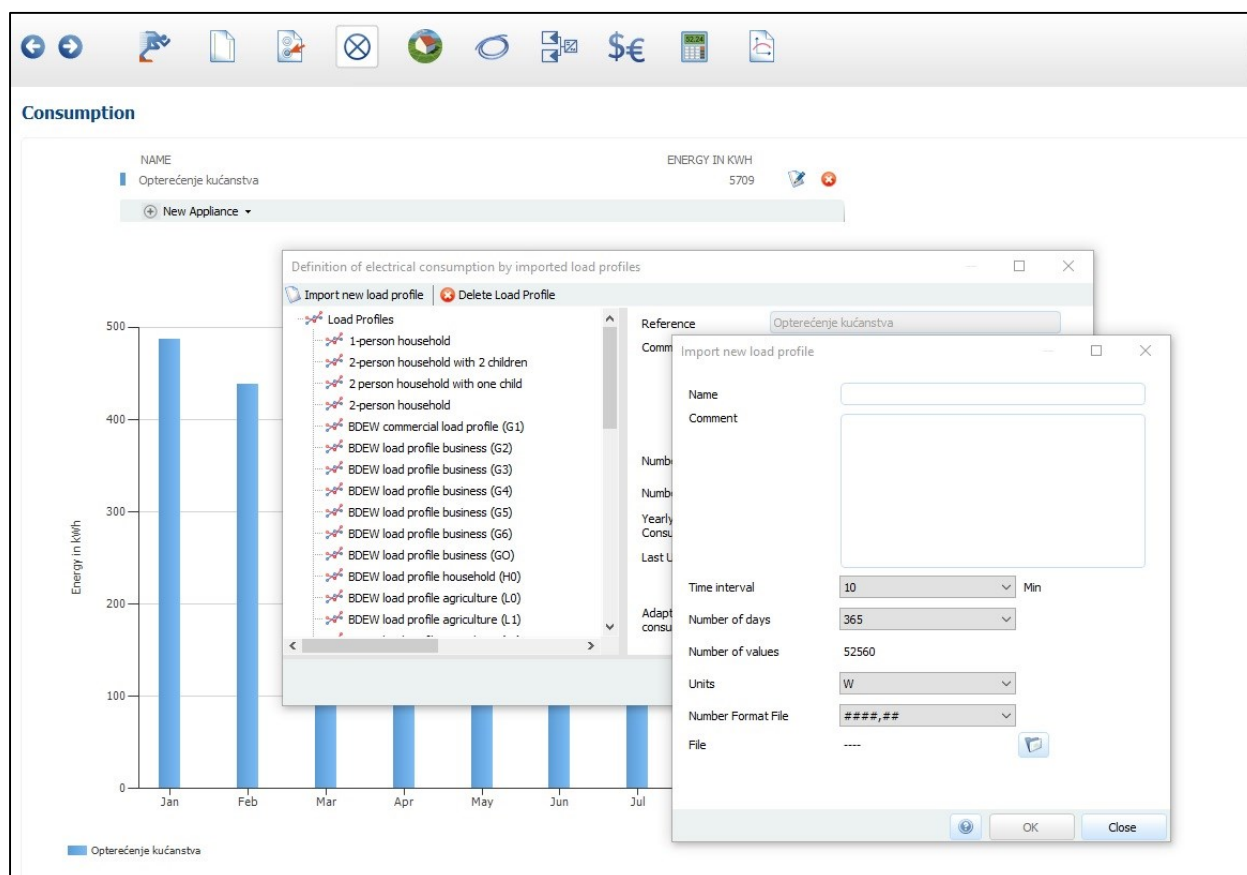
$€

Consumption

NAME
Opterećenje kućanstva

ENERGY IN KWH
5709

New Appliance

500
400
300
200
100
0

Energy in kWh

Jan
Feb
Mar
Apr
May
Jun
Jul

Opterećenje kućanstva

Definition of electrical consumption by imported load profiles

Import new load profile
Delete Load Profile

Load Profiles
1-person household
2-person household with 2 children
2 person household with one child
2-person household
BDEW commercial load profile (G1)
BDEW load profile business (G2)
BDEW load profile business (G3)
BDEW load profile business (G4)
BDEW load profile business (G5)
BDEW load profile business (G6)
BDEW load profile business (GO)
BDEW load profile household (H0)
BDEW load profile agriculture (L0)
BDEW load profile agriculture (L1)

Reference
Opterećenje kućanstva
Comm
Numb
Numb
Yearly
Consu
Last U
Adapt
consu

Import new load profile

Name
Comment
Time interval
10
Min
Number of days
365
Number of values
52560
Units
W
Number Format File
####,##
File
----

OK
Close